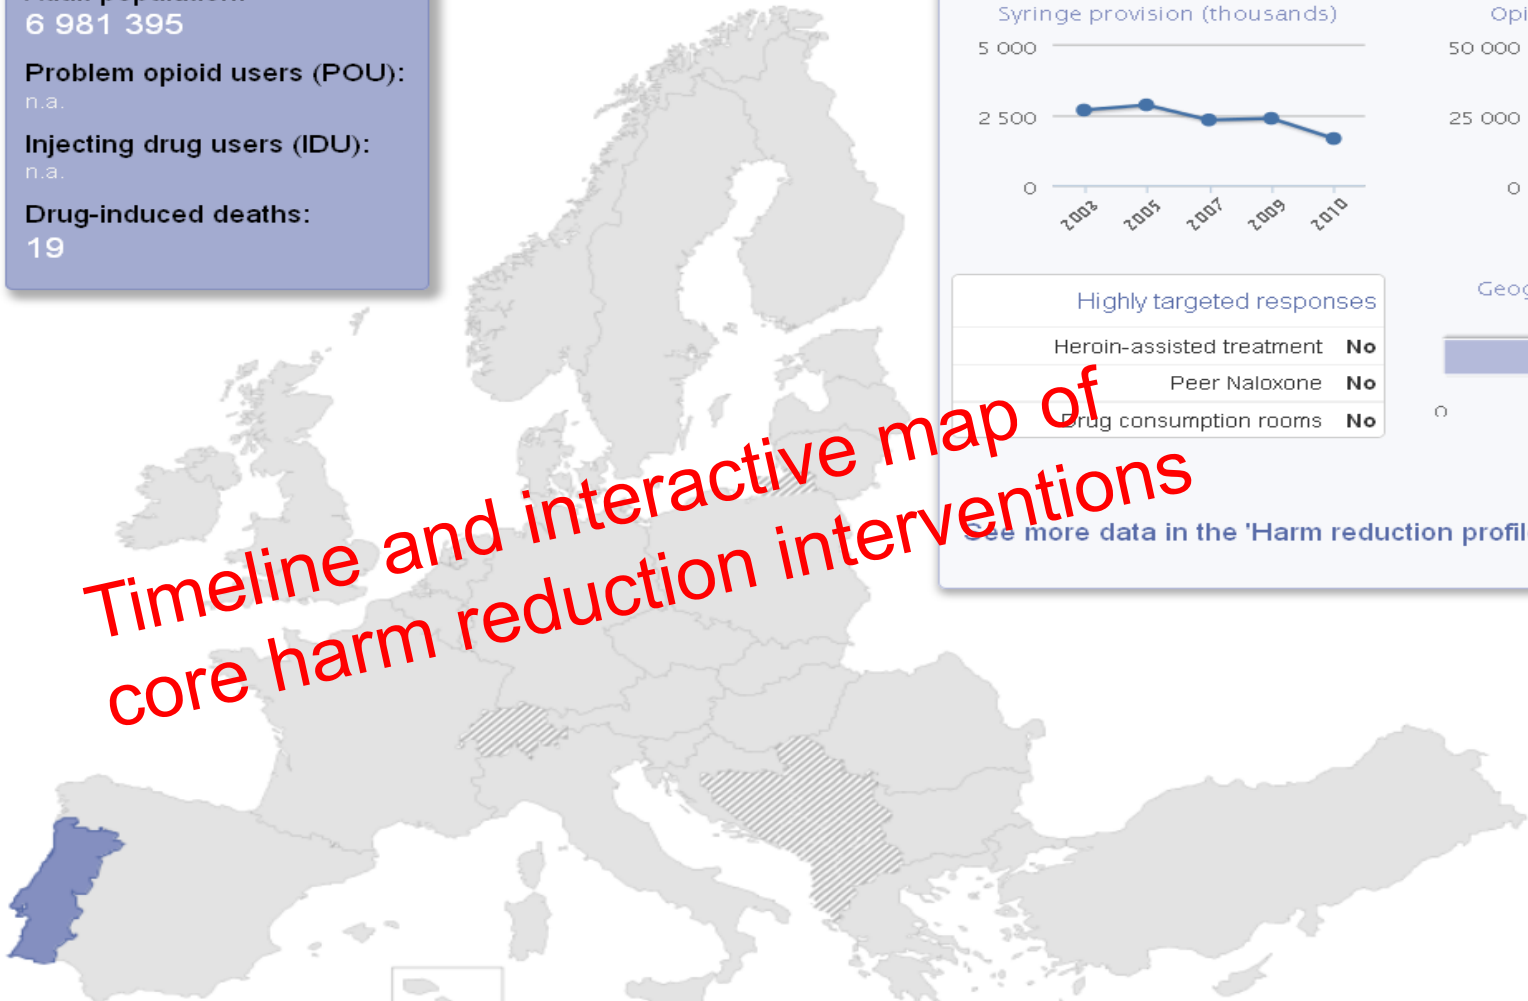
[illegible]
6 981 395

Problem opioid users (POU):
n.a.

Injecting drug users (IDU):
n.a.

Drug-induced deaths:
19

Syringe provision (thousands)

5 000
2 500
0
2003
2005
2007
2009
2010

Opi
50 000
25 000
0

Highly targeted responses

| Heroin-assisted treatment | No |
|---|---|
| Peer Naloxone | No |
| Drug consumption rooms | No |

Geog

0

See more data in the 'Harm reduction profil

Timeline and interactive map of core harm reduction interventions